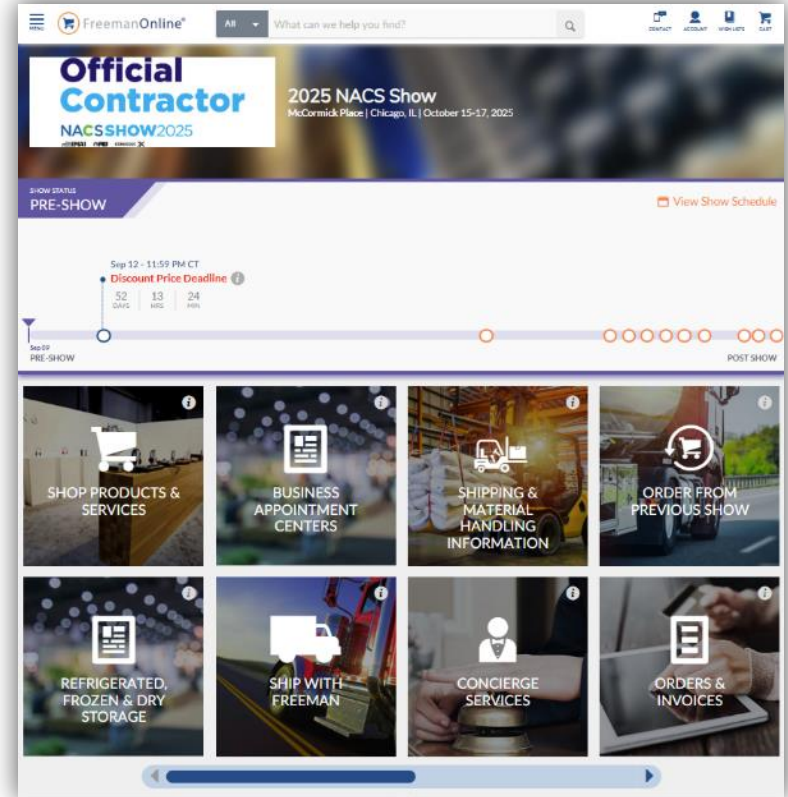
MENU FreemanOnline®

All

What can we help you find?

CONTACT ACCOUNT WISH LISTS CART

Official Contractor
NACSSHOW2025

2025 NACS Show
McCormick Place | Chicago, IL | October 15-17, 2025

SHOW STATUS
PRE-SHOW

View Show Schedule

Sep 12 - 11:59 PM CT
Discount Price Deadline
52 DAYS 13 HRS 24 MIN

Sep 09
PRE-SHOW

POST SHOW

SHOP PRODUCTS & SERVICES

BUSINESS APPOINTMENT CENTERS

SHIPPING & MATERIAL HANDLING INFORMATION

ORDER FROM PREVIOUS SHOW

REFRIGERATED, FROZEN & DRY STORAGE

SHIP WITH FREEMAN

CONCIERGE SERVICES

ORDERS & INVOICES